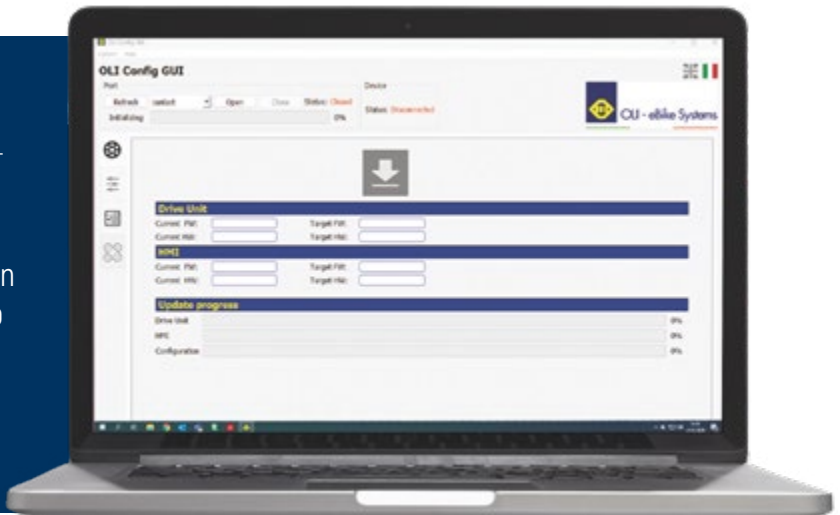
OLI Config GUI

Port
Refresh select Open Close Status: Closed
Initializing 0%

Device
Status: Disconnected

OLI - eBike Systems

Drive Unit
Current FW: Target FW:
Current HW: Target HW:

HMI
Current FW: Target FW:
Current HW: Target HW:

Update progress
Drive Unit 0%
HMI 0%
Configuration 0%

n
o